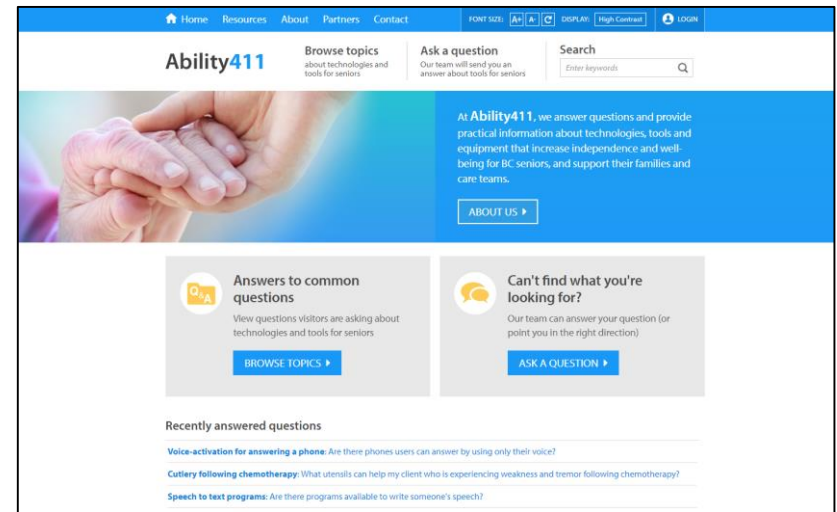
Home Resources About Partners Contact FONT SIZE: A+ A- C DISPLAY: High Contrast LOGIN

Ability411

Browse topics
about technologies and tools for seniors

Ask a question
Our team will send you an answer about tools for seniors

Search
Enter keywords

At Ability411, we answer questions and provide practical information about technologies, tools and equipment that increase independence and well-being for BC seniors, and support their families and care teams.

ABOUT US ▸

Q&A

Answers to common questions
View questions visitors are asking about technologies and tools for seniors

BROWSE TOPICS ▸

Can't find what you're looking for?
Our team can answer your question (or point you in the right direction)

ASK A QUESTION ▸

Recently answered questions

Voice-activation for answering a phone: Are there phones users can answer by using only their voice?

Cutlery following chemotherapy: What utensils can help my client who is experiencing weakness and tremor following chemotherapy?

Speech to text programs: Are there programs available to write someone's speech?